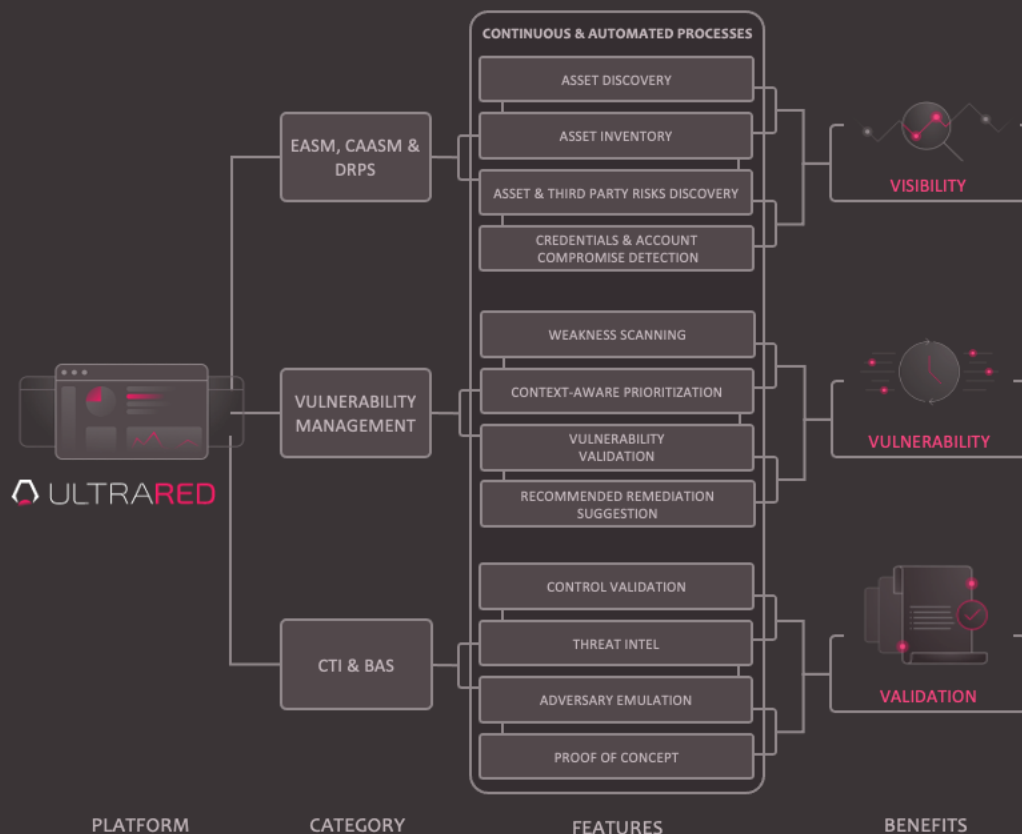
CONTINUOUS & AUTOMATED PROCESSES

ASSET DISCOVERY

ASSET INVENTORY

ASSET & THIRD PARTY RISKS DISCOVERY

CREDENTIALS & ACCOUNT COMPROMISE DETECTION

WEAKNESS SCANNING

CONTEXT-AWARE PRIORITIZATION

VULNERABILITY VALIDATION

RECOMMENDED REMEDIATION SUGGESTION

CONTROL VALIDATION

THREAT INTEL

ADVERSARY EMULATION

PROOF OF CONCEPT

EASM, CAASM & DRPS

VULNERABILITY MANAGEMENT

CTI & BAS

ULTRARED

VISIBILITY

VULNERABILITY

VALIDATION

PLATFORM

CATEGORY

FEATURES

BENEFITS